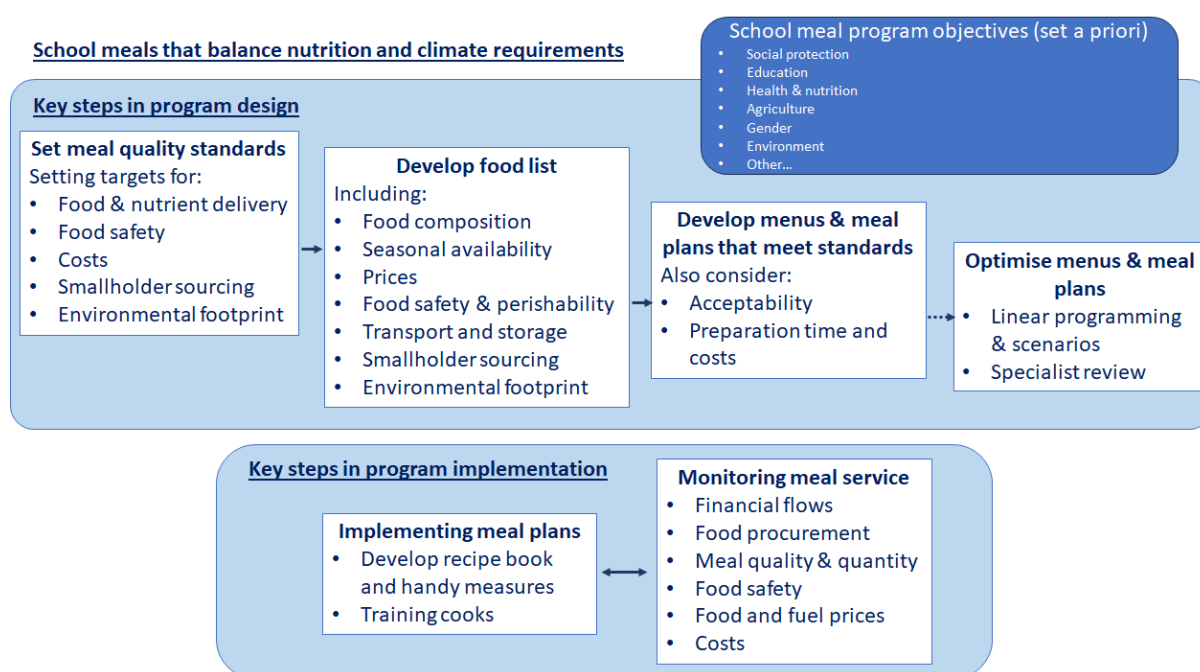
School meals that balance nutrition and climate requirements

School meal program objectives (set a priori)
- Social protection
- Education
- Health & nutrition
- Agriculture
- Gender
- Environment
- Other...

Key steps in program design

Set meal quality standards
Setting targets for:
- Food & nutrient delivery
- Food safety
- Costs
- Smallholder sourcing
- Environmental footprint

Develop food list
Including:
- Food composition
- Seasonal availability
- Prices
- Food safety & perishability
- Transport and storage
- Smallholder sourcing
- Environmental footprint

Develop menus & meal plans that meet standards
Also consider:
- Acceptability
- Preparation time and costs

Optimise menus & meal plans
- Linear programming & scenarios
- Specialist review

Key steps in program implementation

Implementing meal plans
- Develop recipe book and handy measures
- Training cooks

Monitoring meal service
- Financial flows
- Food procurement
- Meal quality & quantity
- Food safety
- Food and fuel prices
- Costs